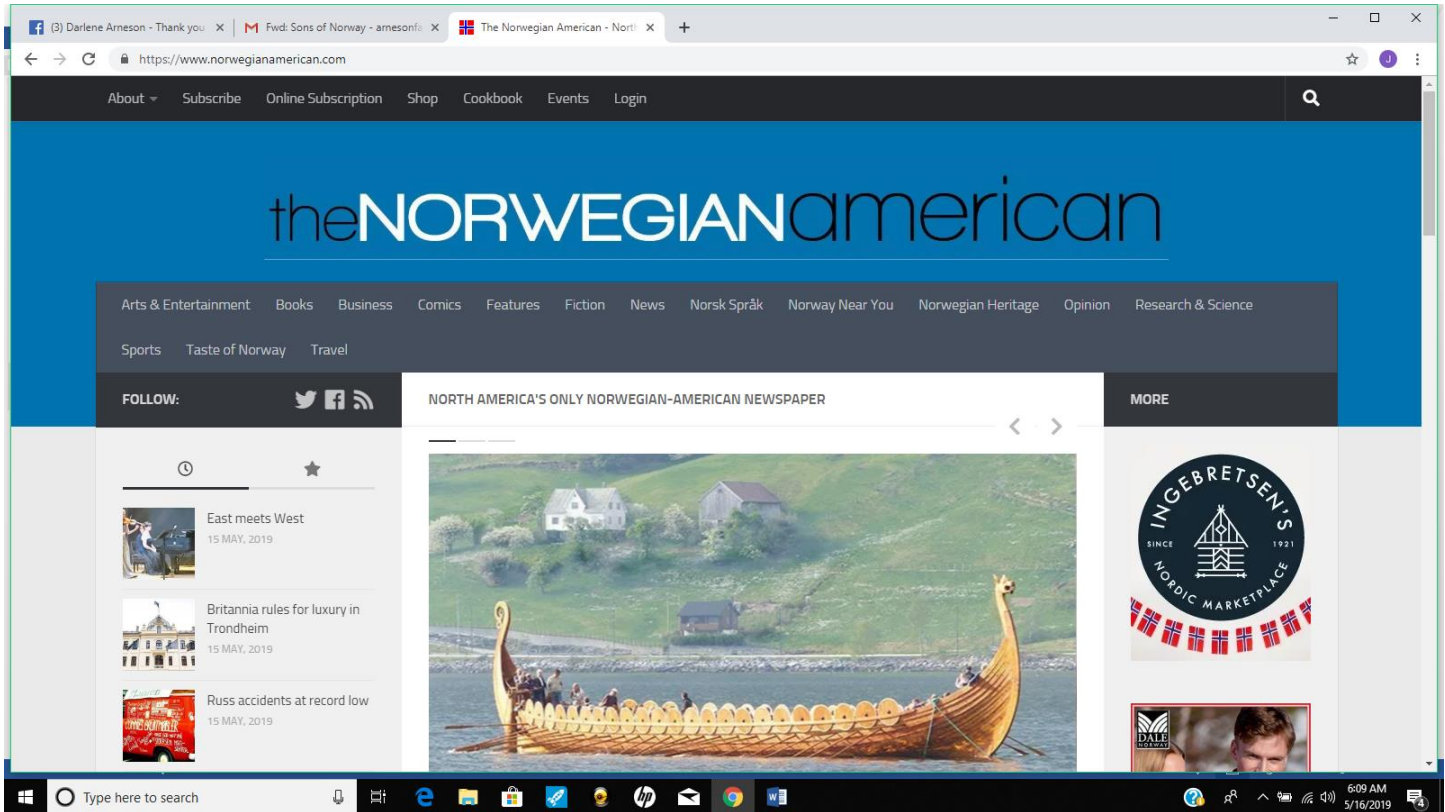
(3) Darlene Arneson - Thank you ×
Fwd: Sons of Norway - arnesonfa ×
The Norwegian American - North ×
+

https://www.norwegianamerican.com

About Subscribe Online Subscription Shop Cookbook Events Login

theNORWEGIANamerican

Arts & Entertainment Books Business Comics Features Fiction News Norsk Språk Norway Near You Norwegian Heritage Opinion Research & Science Sports Taste of Norway Travel

FOLLOW:

NORTH AMERICA'S ONLY NORWEGIAN-AMERICAN NEWSPAPER

MORE

East meets West
15 MAY, 2019

Britannia rules for luxury in Trondheim
15 MAY, 2019

Russ accidents at record low
15 MAY, 2019

INGEBRETSEN'S
SINCE 1921
NORDIC MARKETPLACE

DALE NORWAY

Type here to search

6:09 AM
5/16/2019